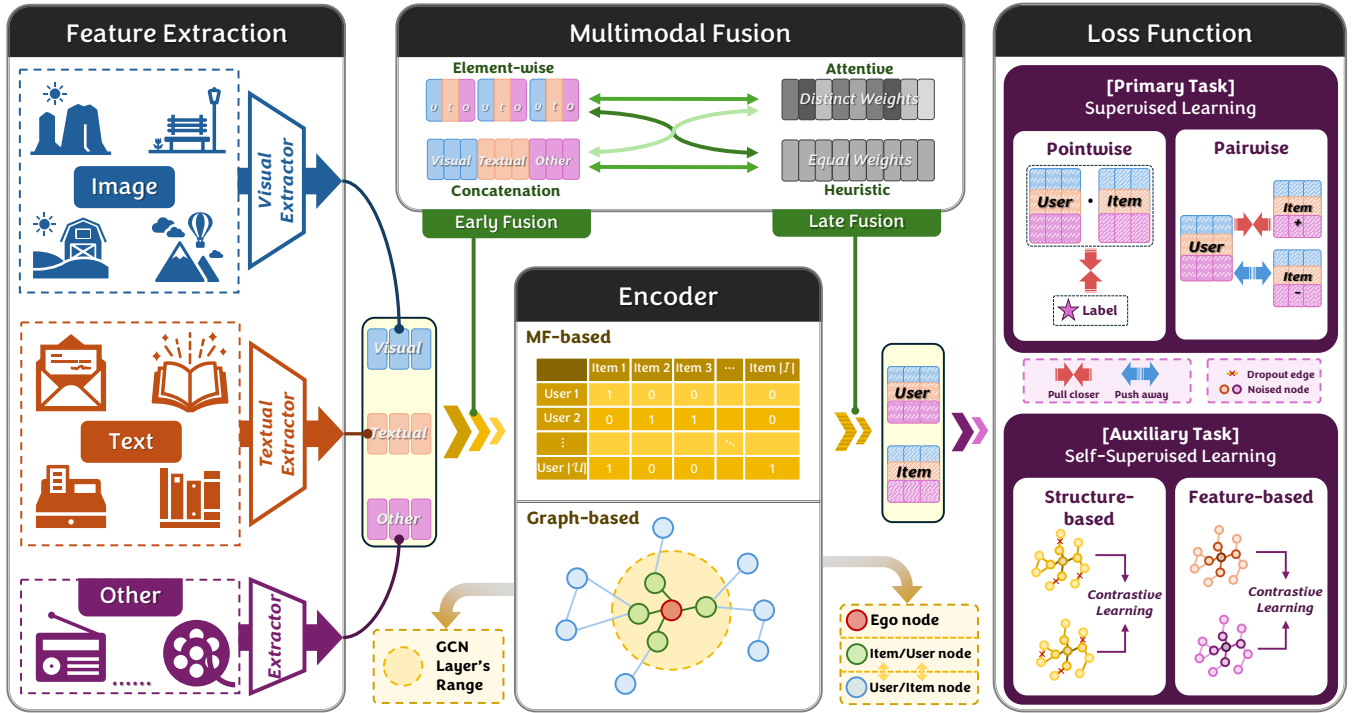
Feature Extraction

Image

Visual Extractor

Text

Textual Extractor

Other

Extractor

......

Multimodal Fusion

Element-wise

v t o v t o v t o

Visual Textual Other

Concatenation

Attentive

Distinct Weights

Equal Weights

Heuristic

Early Fusion

Late Fusion

Visual

Textual

Other

Encoder

MF-based

|  | Item 1 | Item 2 | Item 3 | ··· | Item $|\mathcal{I}|$ |
|---|---|---|---|---|---|
| User 1 | 1 | 0 | 0 |  | 0 |
| User 2 | 0 | 1 | 1 |  | 0 |
| ⋮ |  |  |  | ⋱ |  |
| User $|\mathcal{U}|$ | 1 | 0 | 0 |  | 1 |

Graph-based

GCN Layer's Range

Ego node

Item/User node

User/Item node

User

Item

Loss Function

[Primary Task]
Supervised Learning

Pointwise

User · Item

Label

Pairwise

User

Item +

Item -

Pull closer

Push away

Dropout edge

Noised node

[Auxiliary Task]
Self-Supervised Learning

Structure-based

Contrastive Learning

Feature-based

Contrastive Learning